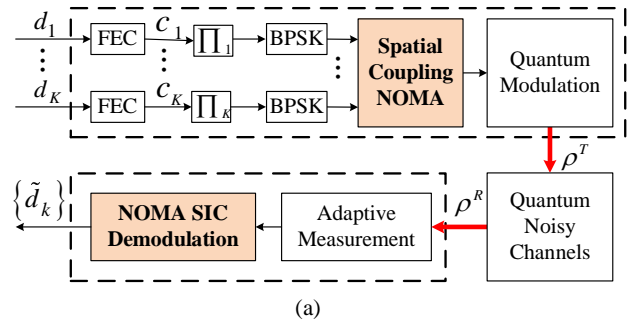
$d_1$
FEC
$c_1$
$\prod_1$
BPSK
$d_K$
FEC
$c_K$
$\prod_k$
BPSK
Spatial Coupling NOMA
Quantum Modulation
$\rho^T$
$\{\tilde{d}_k\}$
NOMA SIC Demodulation
Adaptive Measurement
$\rho^R$
Quantum Noisy Channels
(a)